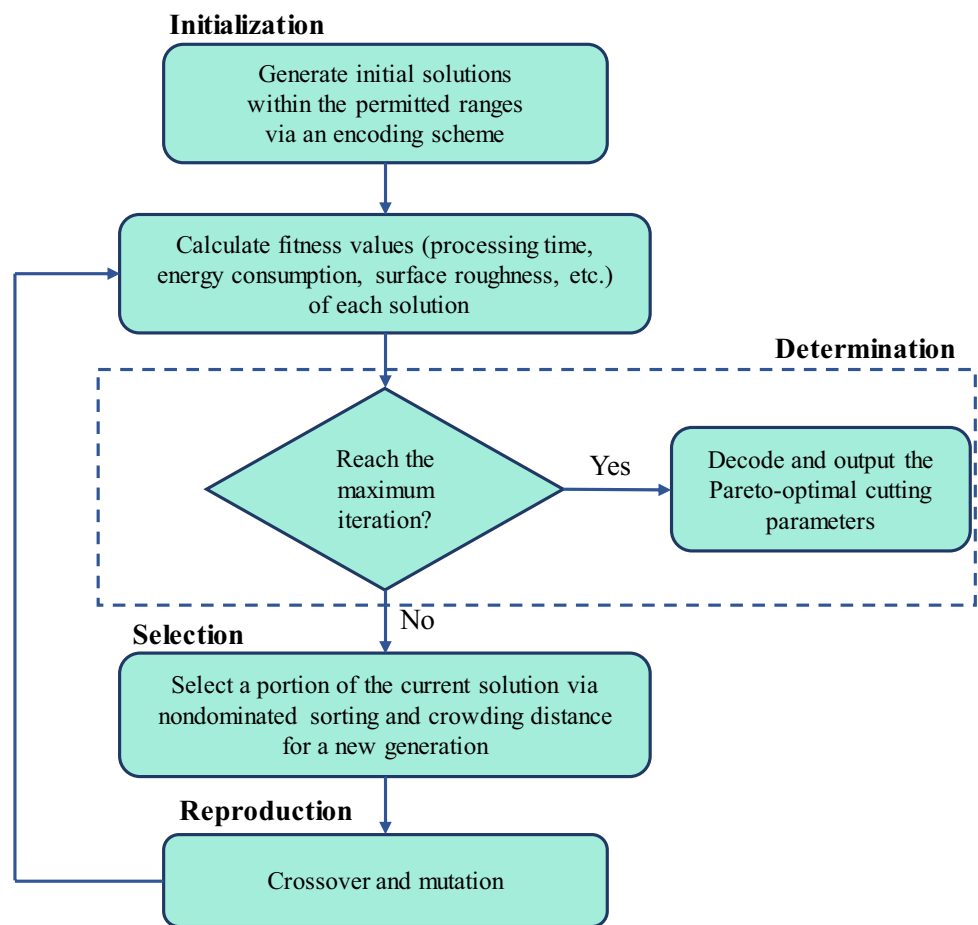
Initialization

Generate initial solutions within the permitted ranges via an encoding scheme

Calculate fitness values (processing time, energy consumption, surface roughness, etc.) of each solution

Determination

Reach the maximum iteration?

Yes

Decode and output the Pareto-optimal cutting parameters

No

Selection

Select a portion of the current solution via nondominated sorting and crowding distance for a new generation

Reproduction

Crossover and mutation